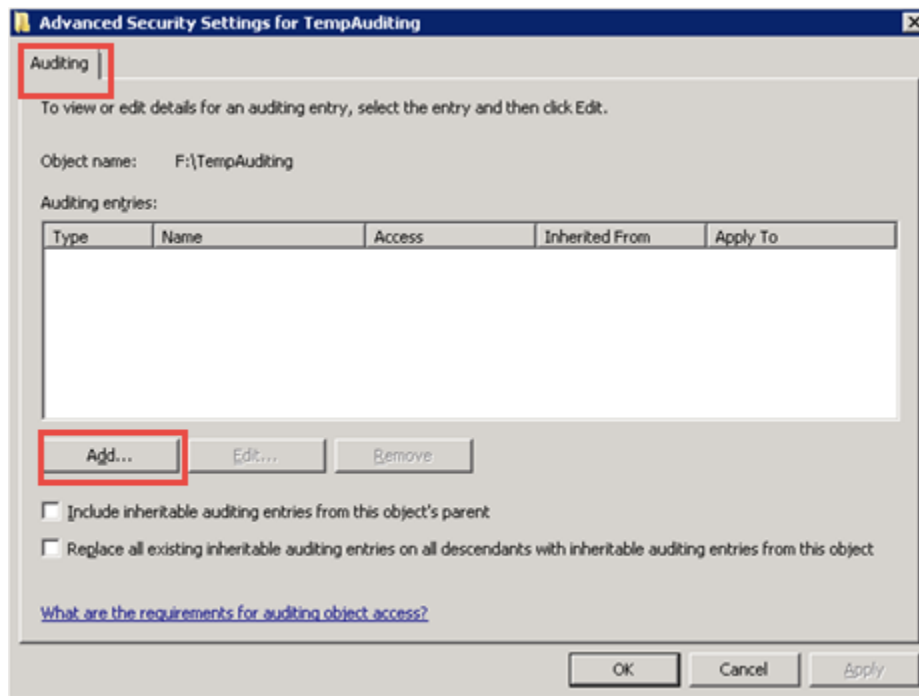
Advanced Security Settings for TempAuditing

Auditing

To view or edit details for an auditing entry, select the entry and then click Edit.

Object name: F:\TempAuditing

Auditing entries:

| Type | Name | Access | Inherited From | Apply To |
|---|---|---|---|---|

Add... Edit... Remove

Include inheritable auditing entries from this object's parent

Replace all existing inheritable auditing entries on all descendants with inheritable auditing entries from this object

What are the requirements for auditing object access?

OK Cancel Apply